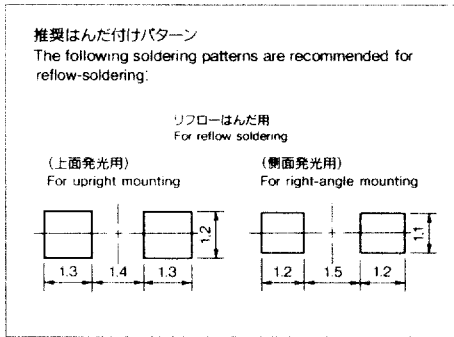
推奨はんだ付けパターン
The following soldering patterns are recommended for reflow-soldering:

リフローはんだ用
For reflow soldering

（上面発光用）
For upright mounting

1.2

1.3 1.4 1.3

（側面発光用）
For right-angle mounting

1.1

1.2 1.5 1.2